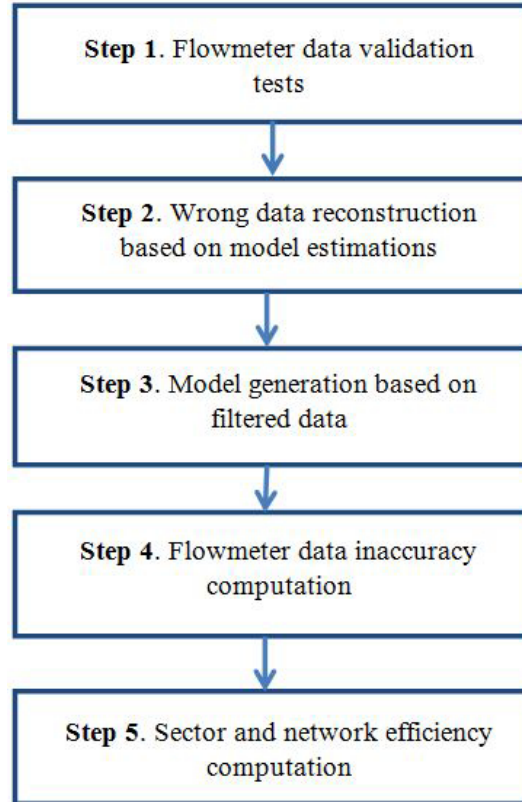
**Step 1**. Flowmeter data validation tests

**Step 2**. Wrong data reconstruction based on model estimations

**Step 3**. Model generation based on filtered data

**Step 4**. Flowmeter data inaccuracy computation

**Step 5**. Sector and network efficiency computation